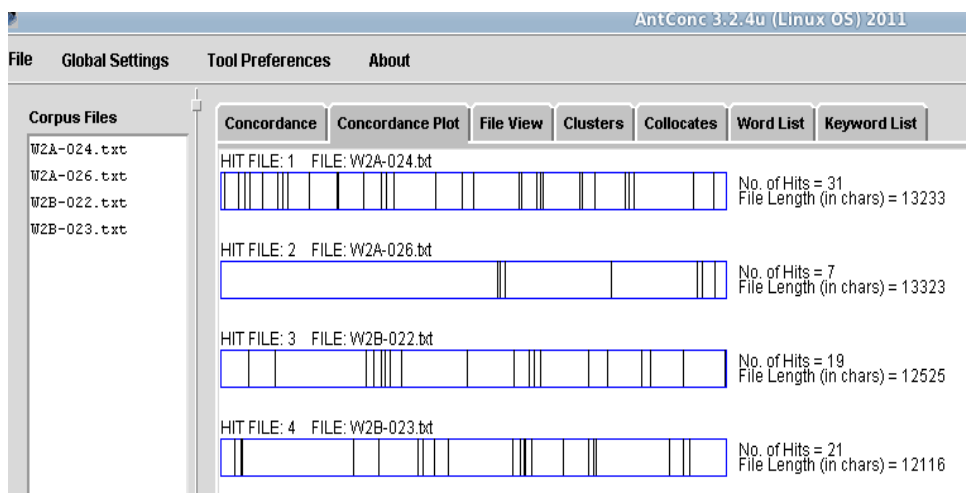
AntConc 3.2.4u (Linux OS) 2011

File Global Settings Tool Preferences About

Corpus Files
W2A-024.txt
W2A-026.txt
W2B-022.txt
W2B-023.txt

Concordance | Concordance Plot | File View | Clusters | Collocates | Word List | Keyword List

HIT FILE: 1 FILE: W2A-024.txt
No. of Hits = 31
File Length (in chars) = 13233

HIT FILE: 2 FILE: W2A-026.txt
No. of Hits = 7
File Length (in chars) = 13323

HIT FILE: 3 FILE: W2B-022.txt
No. of Hits = 19
File Length (in chars) = 12525

HIT FILE: 4 FILE: W2B-023.txt
No. of Hits = 21
File Length (in chars) = 12116